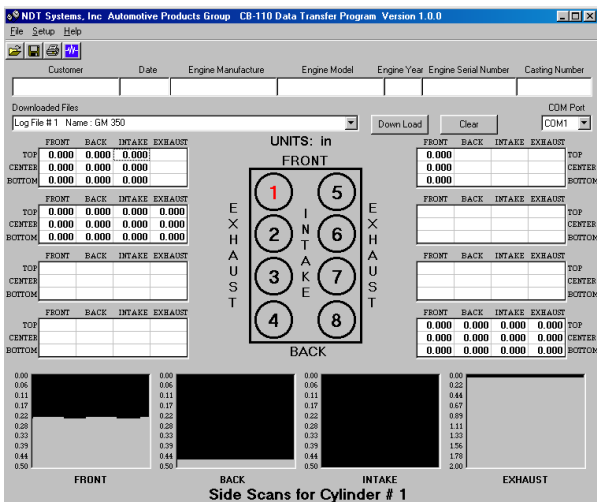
NDT Systems, Inc Automotive Products Group CB-110 Data Transfer Program Version 1.0.0

File Setup Help

| Customer | Date | Engine Manufacture | Engine Model | Engine Year | Engine Serial Number | Casting Number |
|---|---|---|---|---|---|---|
| | | | | | | |

Downloaded Files

Log File # 1 Name : GM 350

Down Load

Clear

COM Port

COM1

UNITS: in

FRONT

|  | FRONT | BACK | INTAKE | EXHAUST |
|---|---|---|---|---|
| TOP | 0.000 | 0.000 | 0.000 | |
| CENTER | 0.000 | 0.000 | 0.000 | |
| BOTTOM | 0.000 | 0.000 | 0.000 | |

|  | FRONT | BACK | INTAKE | EXHAUST |
|---|---|---|---|---|
| TOP | 0.000 | 0.000 | 0.000 | 0.000 |
| CENTER | 0.000 | 0.000 | 0.000 | 0.000 |
| BOTTOM | 0.000 | 0.000 | 0.000 | 0.000 |

|  | FRONT | BACK | INTAKE | EXHAUST |
|---|---|---|---|---|
| TOP | | | | |
| CENTER | | | | |
| BOTTOM | | | | |

|  | FRONT | BACK | INTAKE | EXHAUST |
|---|---|---|---|---|
| TOP | | | | |
| CENTER | | | | |
| BOTTOM | | | | |

EXHAUST

1 2 3 4

INTAKE

5 6 7 8

EXHAUST

BACK

| FRONT | BACK | INTAKE | EXHAUST |  |
|---|---|---|---|---|
| 0.000 | | | | TOP |
| 0.000 | | | | CENTER |
| 0.000 | | | | BOTTOM |

| FRONT | BACK | INTAKE | EXHAUST |  |
|---|---|---|---|---|
| | | | | TOP |
| | | | | CENTER |
| | | | | BOTTOM |

| FRONT | BACK | INTAKE | EXHAUST |  |
|---|---|---|---|---|
| | | | | TOP |
| | | | | CENTER |
| | | | | BOTTOM |

| FRONT | BACK | INTAKE | EXHAUST |  |
|---|---|---|---|---|
| 0.000 | 0.000 | 0.000 | 0.000 | TOP |
| 0.000 | 0.000 | 0.000 | 0.000 | CENTER |
| 0.000 | 0.000 | 0.000 | 0.000 | BOTTOM |

0.00 0.06 0.11 0.17 0.22 0.28 0.33 0.39 0.44 0.50

FRONT

0.00 0.06 0.11 0.17 0.22 0.28 0.33 0.39 0.44 0.50

BACK

0.00 0.06 0.11 0.17 0.22 0.28 0.33 0.39 0.44 0.50

INTAKE

0.00 0.22 0.44 0.67 0.89 1.11 1.33 1.56 1.78 2.00

EXHAUST

Side Scans for Cylinder # 1